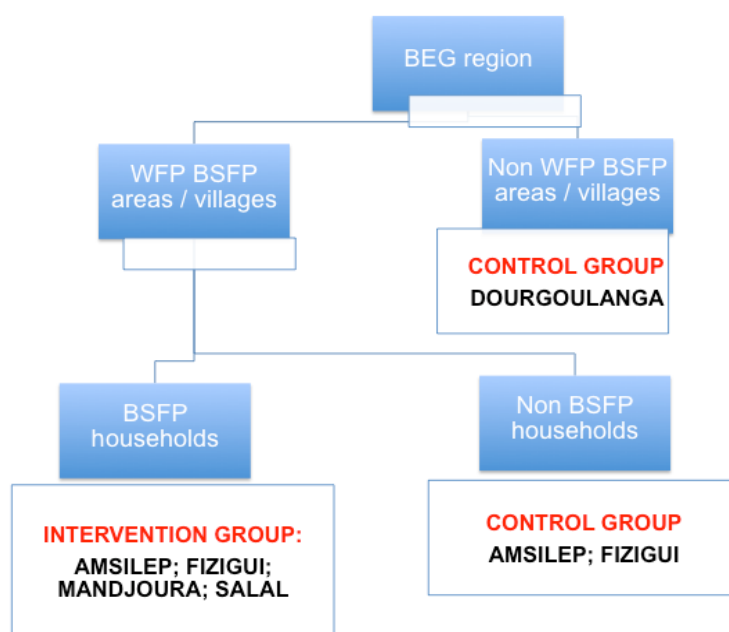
BEG region

WFP BSFP areas / villages

Non WFP BSFP areas / villages

CONTROL GROUP
DOURGOULANGA

BSFP households

Non BSFP households

INTERVENTION GROUP:
AMSILEP; FIZIGUI; MANDJOURA; SALAL

CONTROL GROUP
AMSILEP; FIZIGUI